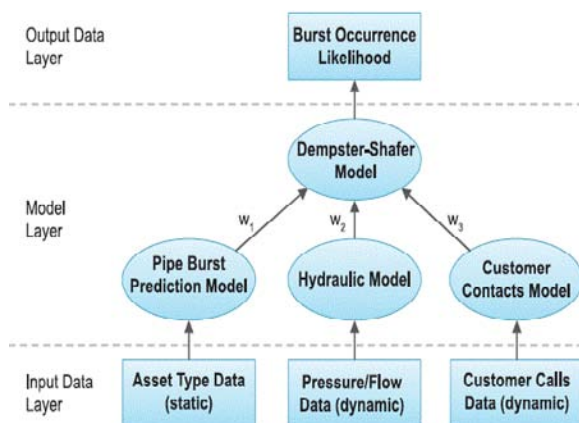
Output Data Layer

Burst Occurrence Likelihood

Dempster-Shafer Model

Model Layer

$w_1$

$w_2$

$w_3$

Pipe Burst Prediction Model

Hydraulic Model

Customer Contacts Model

Input Data Layer

Asset Type Data (static)

Pressure/Flow Data (dynamic)

Customer Calls Data (dynamic)